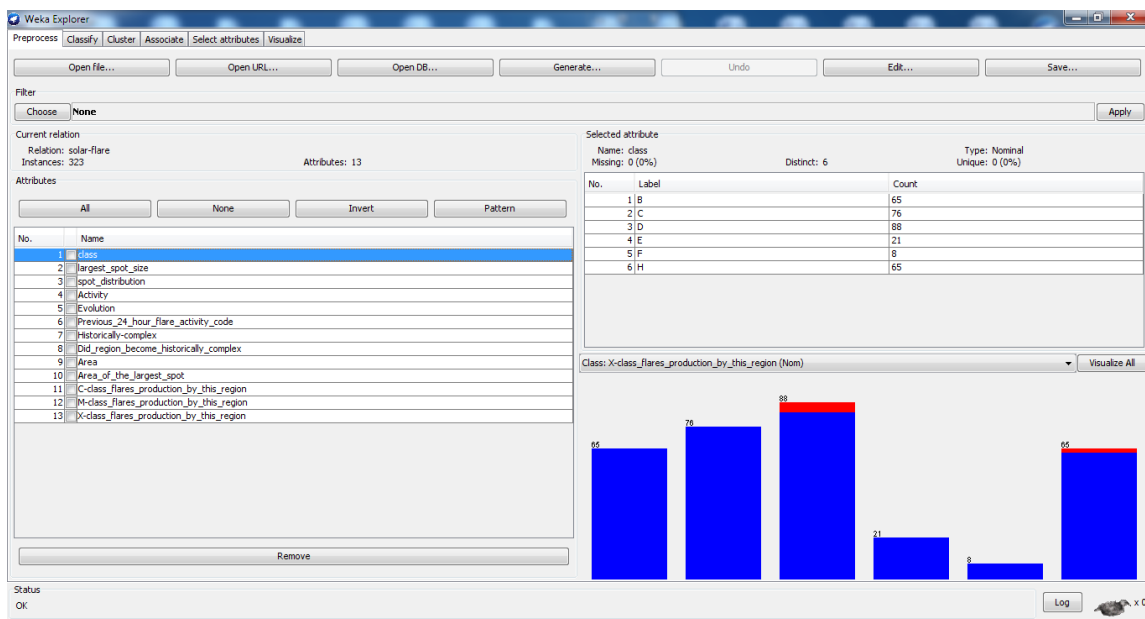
Weka Explorer

Preprocess | Classify | Cluster | Associate | Select attributes | Visualize

Open file... | Open URL... | Open DB... | Generate... | Undo | Edit... | Save...

Filter

Choose None

Apply

Current relation

Relation: solar-flare
Instances: 323
Attributes: 13

Attributes

All | None | Invert | Pattern

| No. | | Name |
|---|---|---|
| 1 | | class |
| 2 | | largest_spot_size |
| 3 | | spot_distribution |
| 4 | | Activity |
| 5 | | Evolution |
| 6 | | Previous_24_hour_flare_activity_code |
| 7 | | Historically-complex |
| 8 | | Did_region_become_historically_complex |
| 9 | | Area |
| 10 | | Area_of_the_largest_spot |
| 11 | | C-class_flares_production_by_this_region |
| 12 | | M-class_flares_production_by_this_region |
| 13 | | X-class_flares_production_by_this_region |

Remove

Selected attribute

Name: class
Missing: 0 (0%)
Distinct: 6
Type: Nominal
Unique: 0 (0%)

| No. | Label | Count |
|---|---|---|
| 1 | B | 65 |
| 2 | C | 76 |
| 3 | D | 88 |
| 4 | E | 21 |
| 5 | F | 8 |
| 6 | H | 65 |

Class: X-class_flares_production_by_this_region (Nom)

Visualize All

65
76
88
21
8
65

Status

OK

Log

x 0